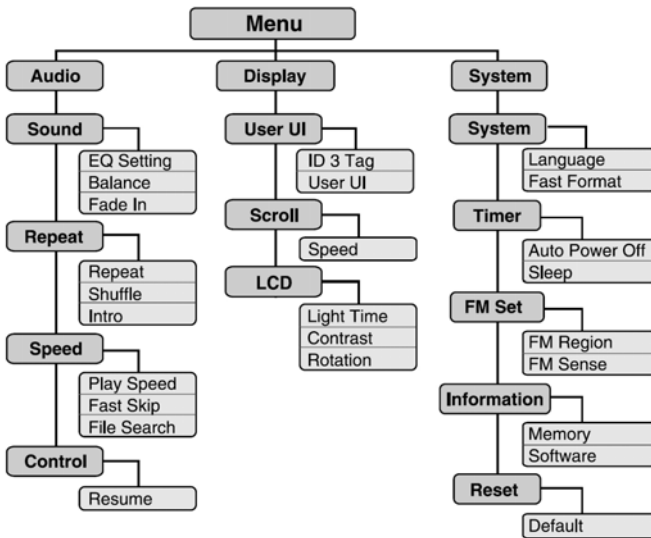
Menu

Audio
Sound
EQ Setting
Balance
Fade In
Repeat
Repeat
Shuffle
Intro
Speed
Play Speed
Fast Skip
File Search
Control
Resume

Display
User UI
ID 3 Tag
User UI
Scroll
Speed
LCD
Light Time
Contrast
Rotation

System
System
Language
Fast Format
Timer
Auto Power Off
Sleep
FM Set
FM Region
FM Sense
Information
Memory
Software
Reset
Default